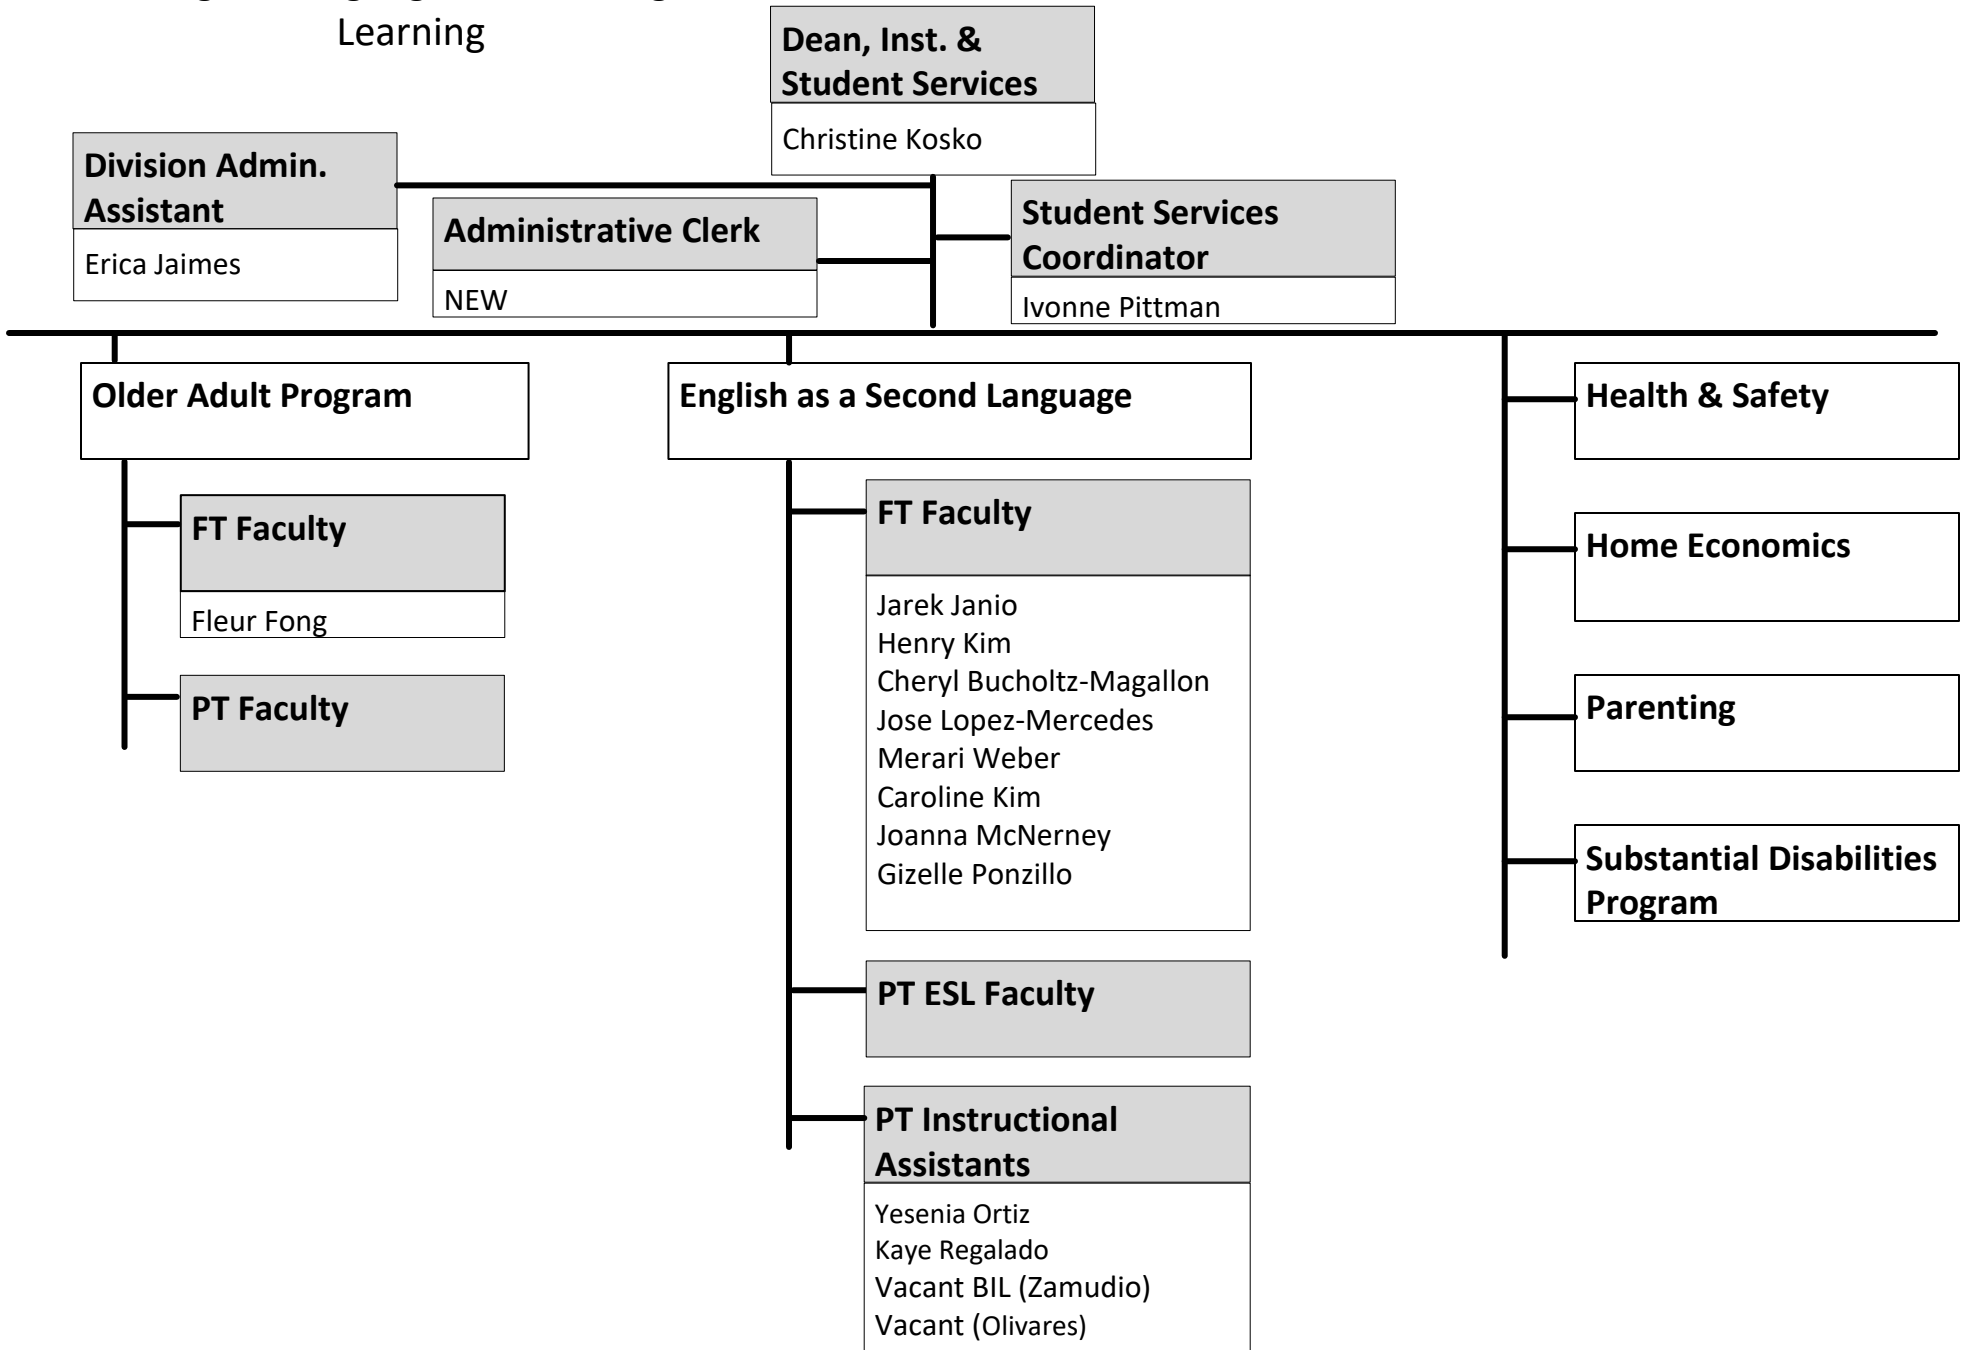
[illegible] Learning

Dean, Inst. & Student Services
Christine Kosko

Division Admin. Assistant
Erica Jaimes

Administrative Clerk
NEW

Student Services Coordinator
Ivonne Pittman

Older Adult Program

FT Faculty
Fleur Fong

PT Faculty

English as a Second Language

FT Faculty
Jarek Janio
Henry Kim
Cheryl Bucholtz-Magallon
Jose Lopez-Mercedes
Merari Weber
Caroline Kim
Joanna McNerney
Gizelle Ponzillo

PT ESL Faculty

PT Instructional Assistants
Yesenia Ortiz
Kaye Regalado
Vacant BIL (Zamudio)
Vacant (Olivares)

Health & Safety

Home Economics

Parenting

Substantial Disabilities Program